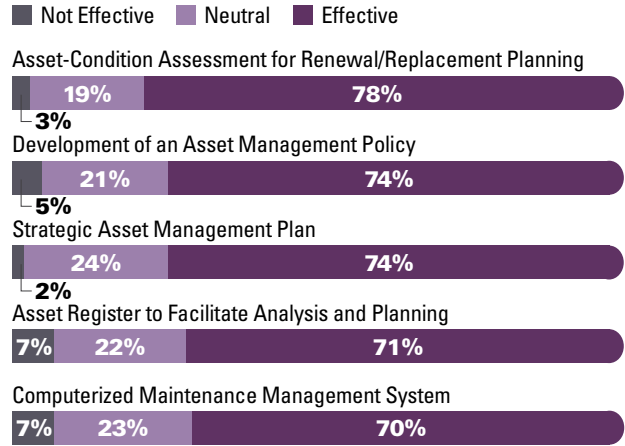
Not Effective Neutral Effective

Asset-Condition Assessment for Renewal/Replacement Planning

19% 78%

3%

Development of an Asset Management Policy

21% 74%

5%

Strategic Asset Management Plan

24% 74%

2%

Asset Register to Facilitate Analysis and Planning

7% 22% 71%

Computerized Maintenance Management System

7% 23% 70%